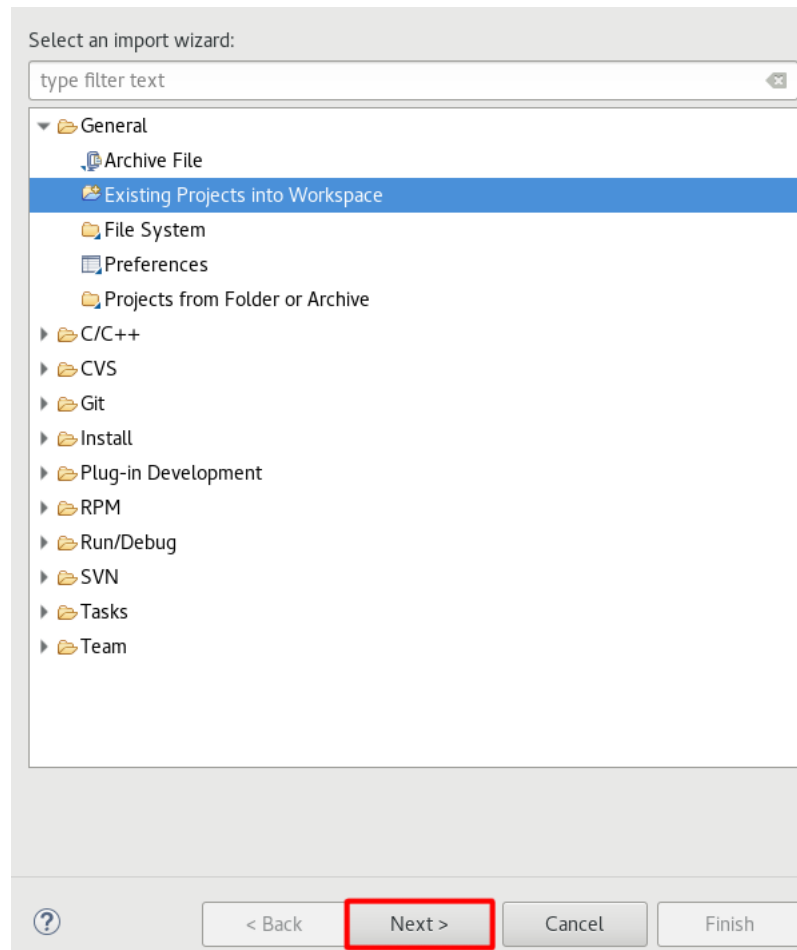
Select an import wizard:

type filter text

General
Archive File
Existing Projects into Workspace
File System
Preferences
Projects from Folder or Archive
C/C++
CVS
Git
Install
Plug-in Development
RPM
Run/Debug
SVN
Tasks
Team

?
< Back
Next >
Cancel
Finish